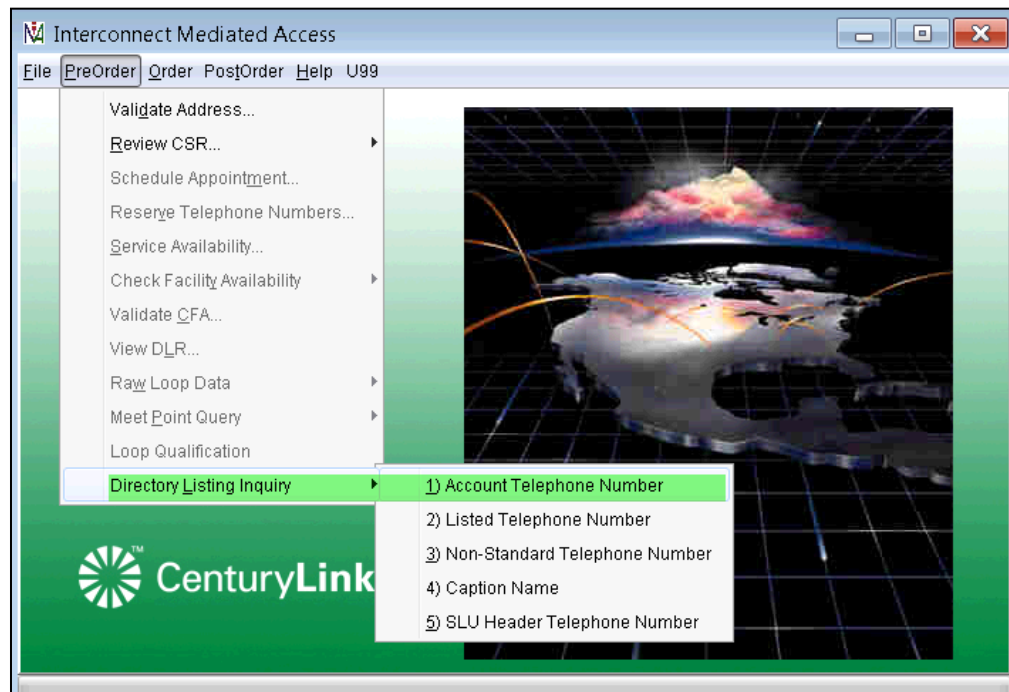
Interconnect Mediated Access

File PreOrder Order PostOrder Help U99

Validate Address...
Review CSR...
Schedule Appointment...
Reserve Telephone Numbers...
Service Availability...
Check Facility Availability
Validate CFA...
View DLR...
Raw Loop Data
Meet Point Query
Loop Qualification
Directory Listing Inquiry

1) Account Telephone Number
2) Listed Telephone Number
3) Non-Standard Telephone Number
4) Caption Name
5) SLU Header Telephone Number

CenturyLink™